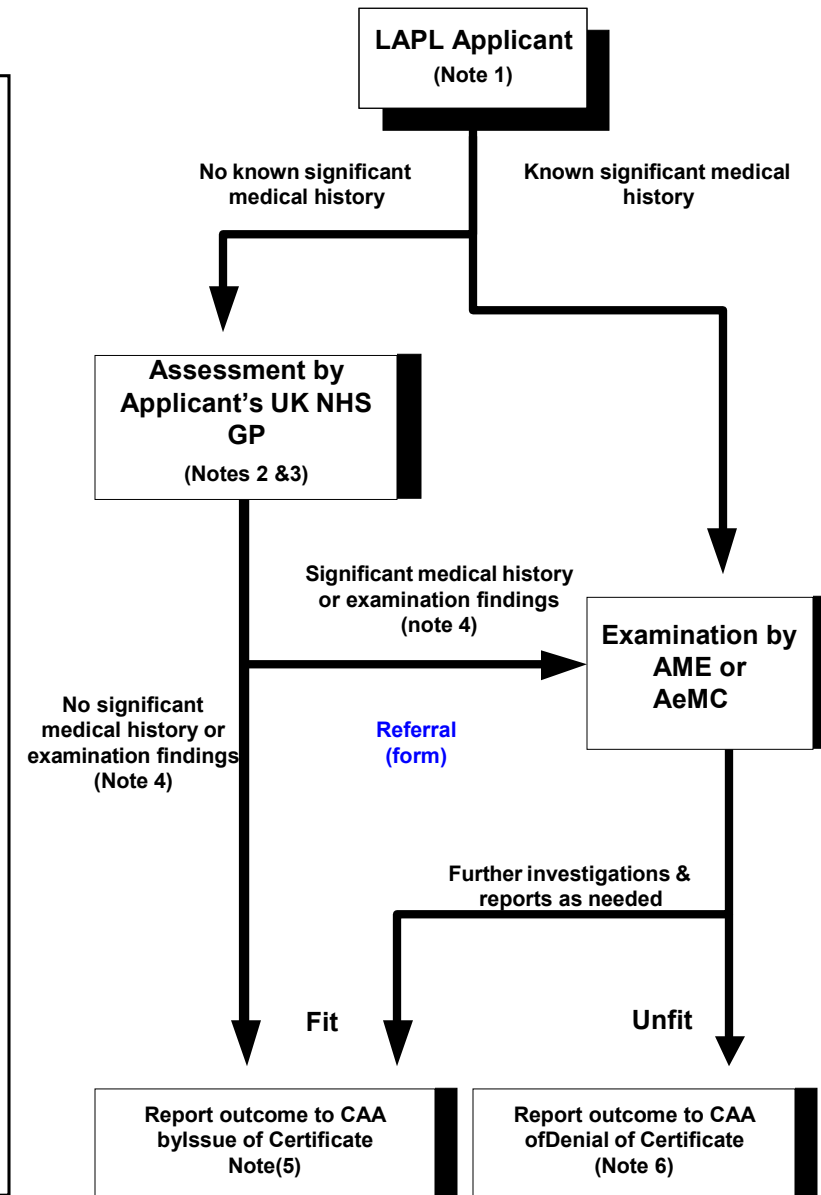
LAPL Applicant
(Note 1)

No known significant medical history

Known significant medical history

Assessment by Applicant's UK NHS GP
(Notes 2 &3)

Significant medical history or examination findings (note 4)

Examination by AME or AeMC

No significant medical history or examination findings (Note 4)

Referral (form)

Further investigations & reports as needed

Fit

Unfit

Report outcome to CAA byIssue of Certificate Note(5)

Report outcome to CAA ofDenial of Certificate (Note 6)